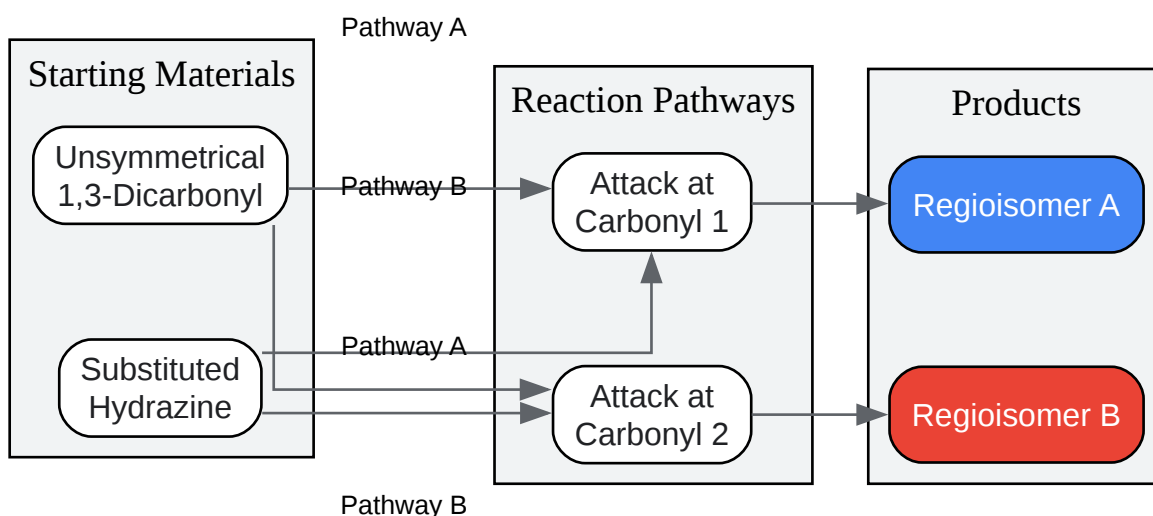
Pathway A

Starting Materials

Unsymmetrical 1,3-Dicarbonyl

Substituted Hydrazine

Pathway B

Pathway A

Reaction Pathways

Attack at Carbonyl 1

Attack at Carbonyl 2

Products

Regioisomer A

Regioisomer B

Pathway B